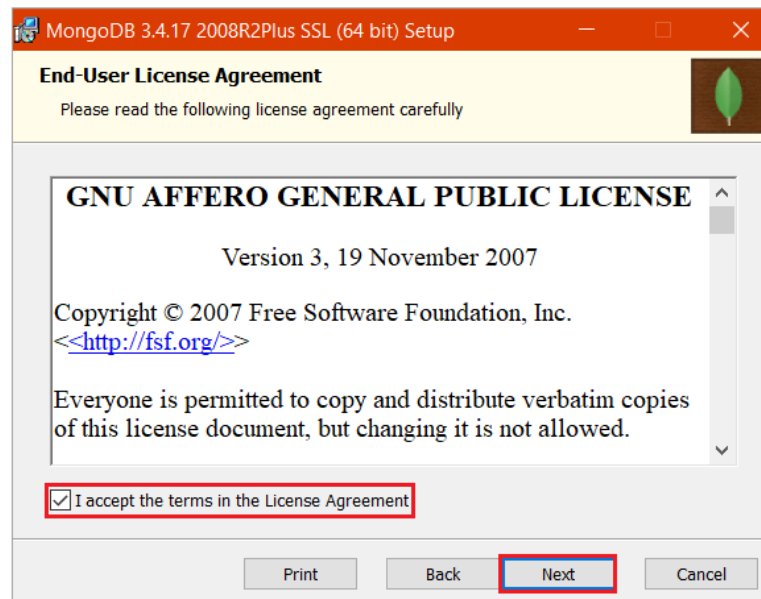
MongoDB 3.4.17 2008R2Plus SSL (64 bit) Setup

End-User License Agreement

Please read the following license agreement carefully

GNU AFFERO GENERAL PUBLIC LICENSE

Version 3, 19 November 2007

Copyright © 2007 Free Software Foundation, Inc. <<http://fsf.org/>>

Everyone is permitted to copy and distribute verbatim copies of this license document, but changing it is not allowed.

I accept the terms in the License Agreement

Print Back Next Cancel